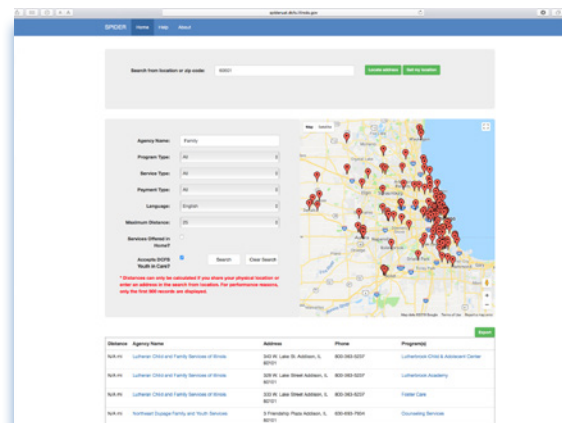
spiderual.dcfs.illinois.gov

SPIDER Home Help About

Search from location or zip code: 60601 Locate address Get my location

Agency Name: Family

Program Type: All

Service Type: All

Payment Type: All

Language: English

Maximum Distance: 25

Services Offered in Home?

Accepts DCFS Youth in Care? Search Clear Search

* Distances can only be calculated if you share your physical location or enter an address in the search from location. For performance reasons, only the first 900 records are displayed.

Map Satellite

Map data ©2018 Google Terms of Use Report a map error

Export

| Distance | Agency Name | Address | Phone | Program(s) |
|---|---|---|---|---|
| N/A mi | Lutheran Child and Family Services of Illinois | 343 W. Lake St. Addison, IL 60101 | 800-363-5237 | Lutherbrook Child & Adolescent Center |
| N/A mi | Lutheran Child and Family Services of Illinois | 339 W. Lake Street Addison, IL 60101 | 800-363-5237 | Lutherbrook Academy |
| N/A mi | Lutheran Child and Family Services of Illinois | 339 W. Lake Street Addison, IL 60101 | 800-363-5237 | Foster Care |
| N/A mi | Northeast Dupage Family and Youth Services | 3 Friendship Plaza Addison, IL 60101 | 630-693-7904 | Counseling Services |